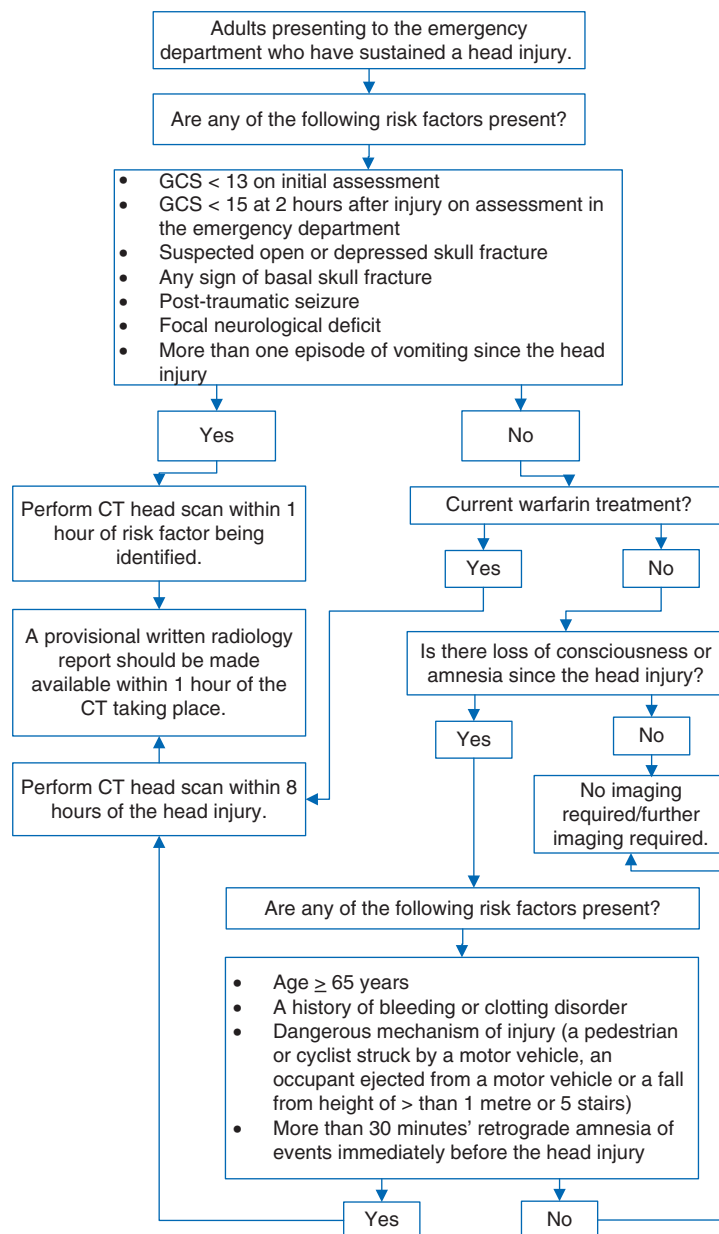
Adults presenting to the emergency department who have sustained a head injury.

Are any of the following risk factors present?

- GCS < 13 on initial assessment
- GCS < 15 at 2 hours after injury on assessment in the emergency department
- Suspected open or depressed skull fracture
- Any sign of basal skull fracture
- Post-traumatic seizure
- Focal neurological deficit
- More than one episode of vomiting since the head injury

Yes

No

Perform CT head scan within 1 hour of risk factor being identified.

Current warfarin treatment?

Yes

No

A provisional written radiology report should be made available within 1 hour of the CT taking place.

Is there loss of consciousness or amnesia since the head injury?

Yes

No

Perform CT head scan within 8 hours of the head injury.

No imaging required/further imaging required.

Are any of the following risk factors present?

- Age $\geq$ 65 years
- A history of bleeding or clotting disorder
- Dangerous mechanism of injury (a pedestrian or cyclist struck by a motor vehicle, an occupant ejected from a motor vehicle or a fall from height of > than 1 metre or 5 stairs)
- More than 30 minutes' retrograde amnesia of events immediately before the head injury

Yes

No